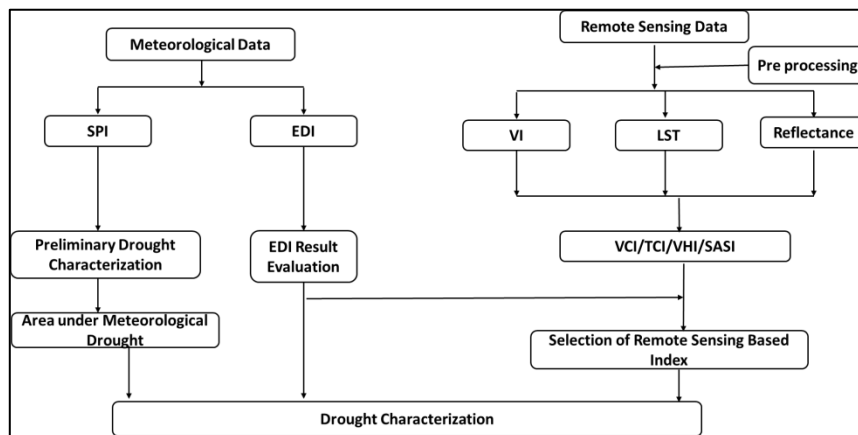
Meteorological Data

SPI

EDI

Preliminary Drought Characterization

EDI Result Evaluation

Area under Meteorological Drought

Remote Sensing Data

Pre processing

VI

LST

Reflectance

VCI/TCI/VHI/SASI

Selection of Remote Sensing Based Index

Drought Characterization